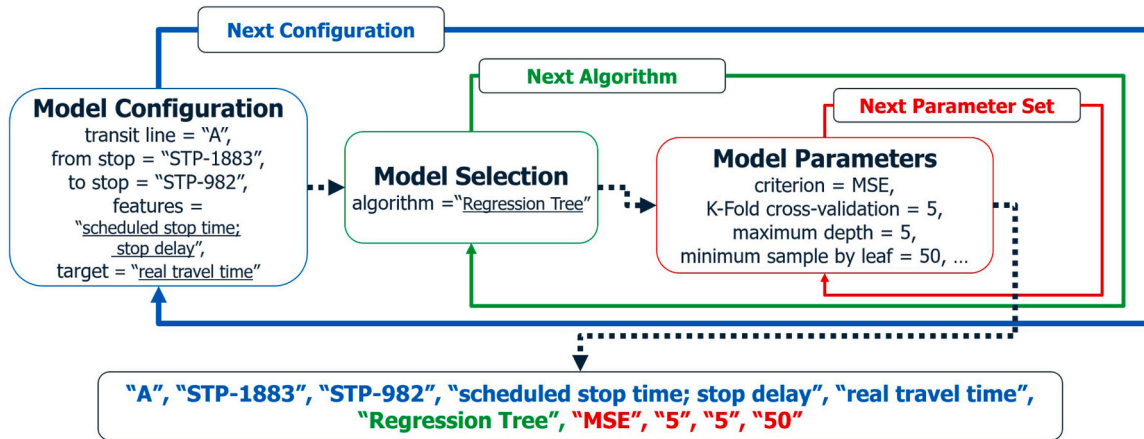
Next Configuration

Next Algorithm

Next Parameter Set

Model Configuration
transit line = "A",
from stop = "STP-1883",
to stop = "STP-982",
features =
"scheduled stop time;
stop delay",
target = "real travel time"

Model Selection
algorithm ="Regression Tree"

Model Parameters
criterion = MSE,
K-Fold cross-validation = 5,
maximum depth = 5,
minimum sample by leaf = 50, ...

"A", "STP-1883", "STP-982", "scheduled stop time; stop delay", "real travel time",
"Regression Tree", "MSE", "5", "5", "50"